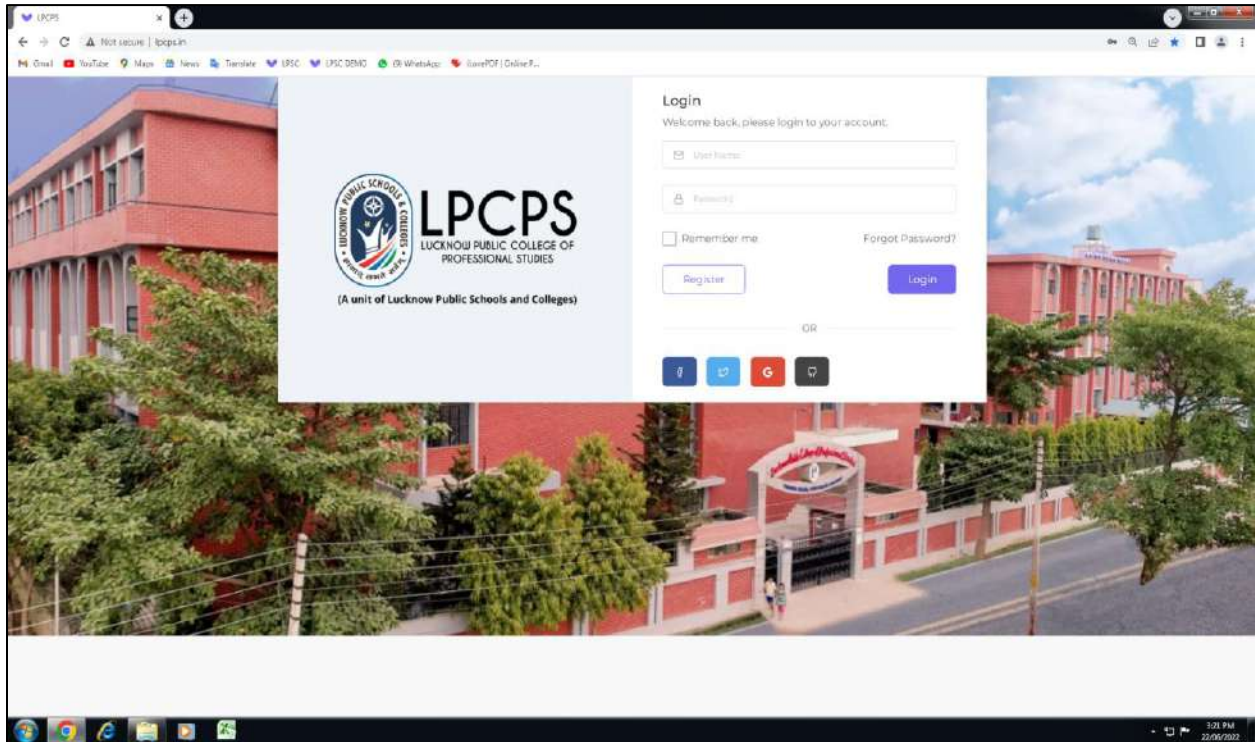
LPCPS
Not secure | lpcps.in
Gmail YouTube Maps News Translate LPSC LPSC DEMO (9) WhatsApp iLovePDF | Online F...

LUCKNOW PUBLIC SCHOOLS & COLLEGES
LPCPS
LUCKNOW PUBLIC COLLEGE OF PROFESSIONAL STUDIES
(A unit of Lucknow Public Schools and Colleges)

Login
Welcome back, please login to your account.
User Name
Password
Remember me
Forgot Password?
Register
Login
OR
G

3:21 PM
22/06/2022